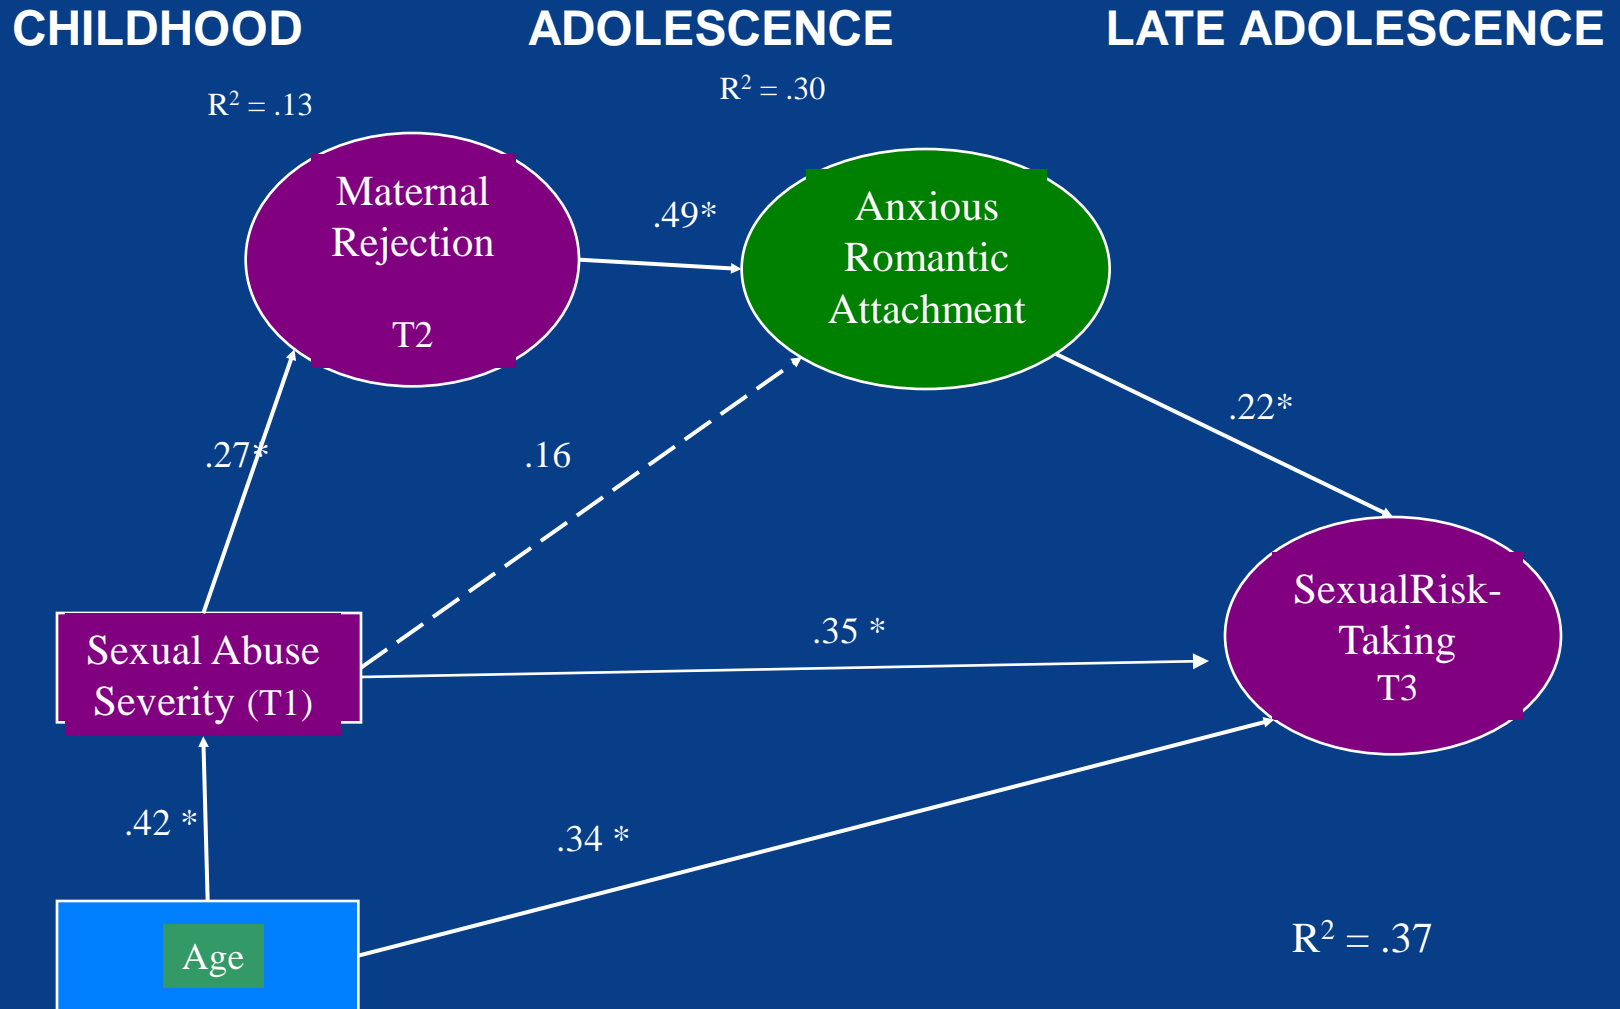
CHILDHOOD ADOLESCENCE LATE ADOLESCENCE

$R^2 = .13$

$R^2 = .30$

Maternal Rejection T2

.49*

Anxious Romantic Attachment

.22*

.27*

.16

SexualRisk-Taking T3

Sexual Abuse Severity (T1)

.35 *

.42 *

.34 *

Age

$R^2 = .37$